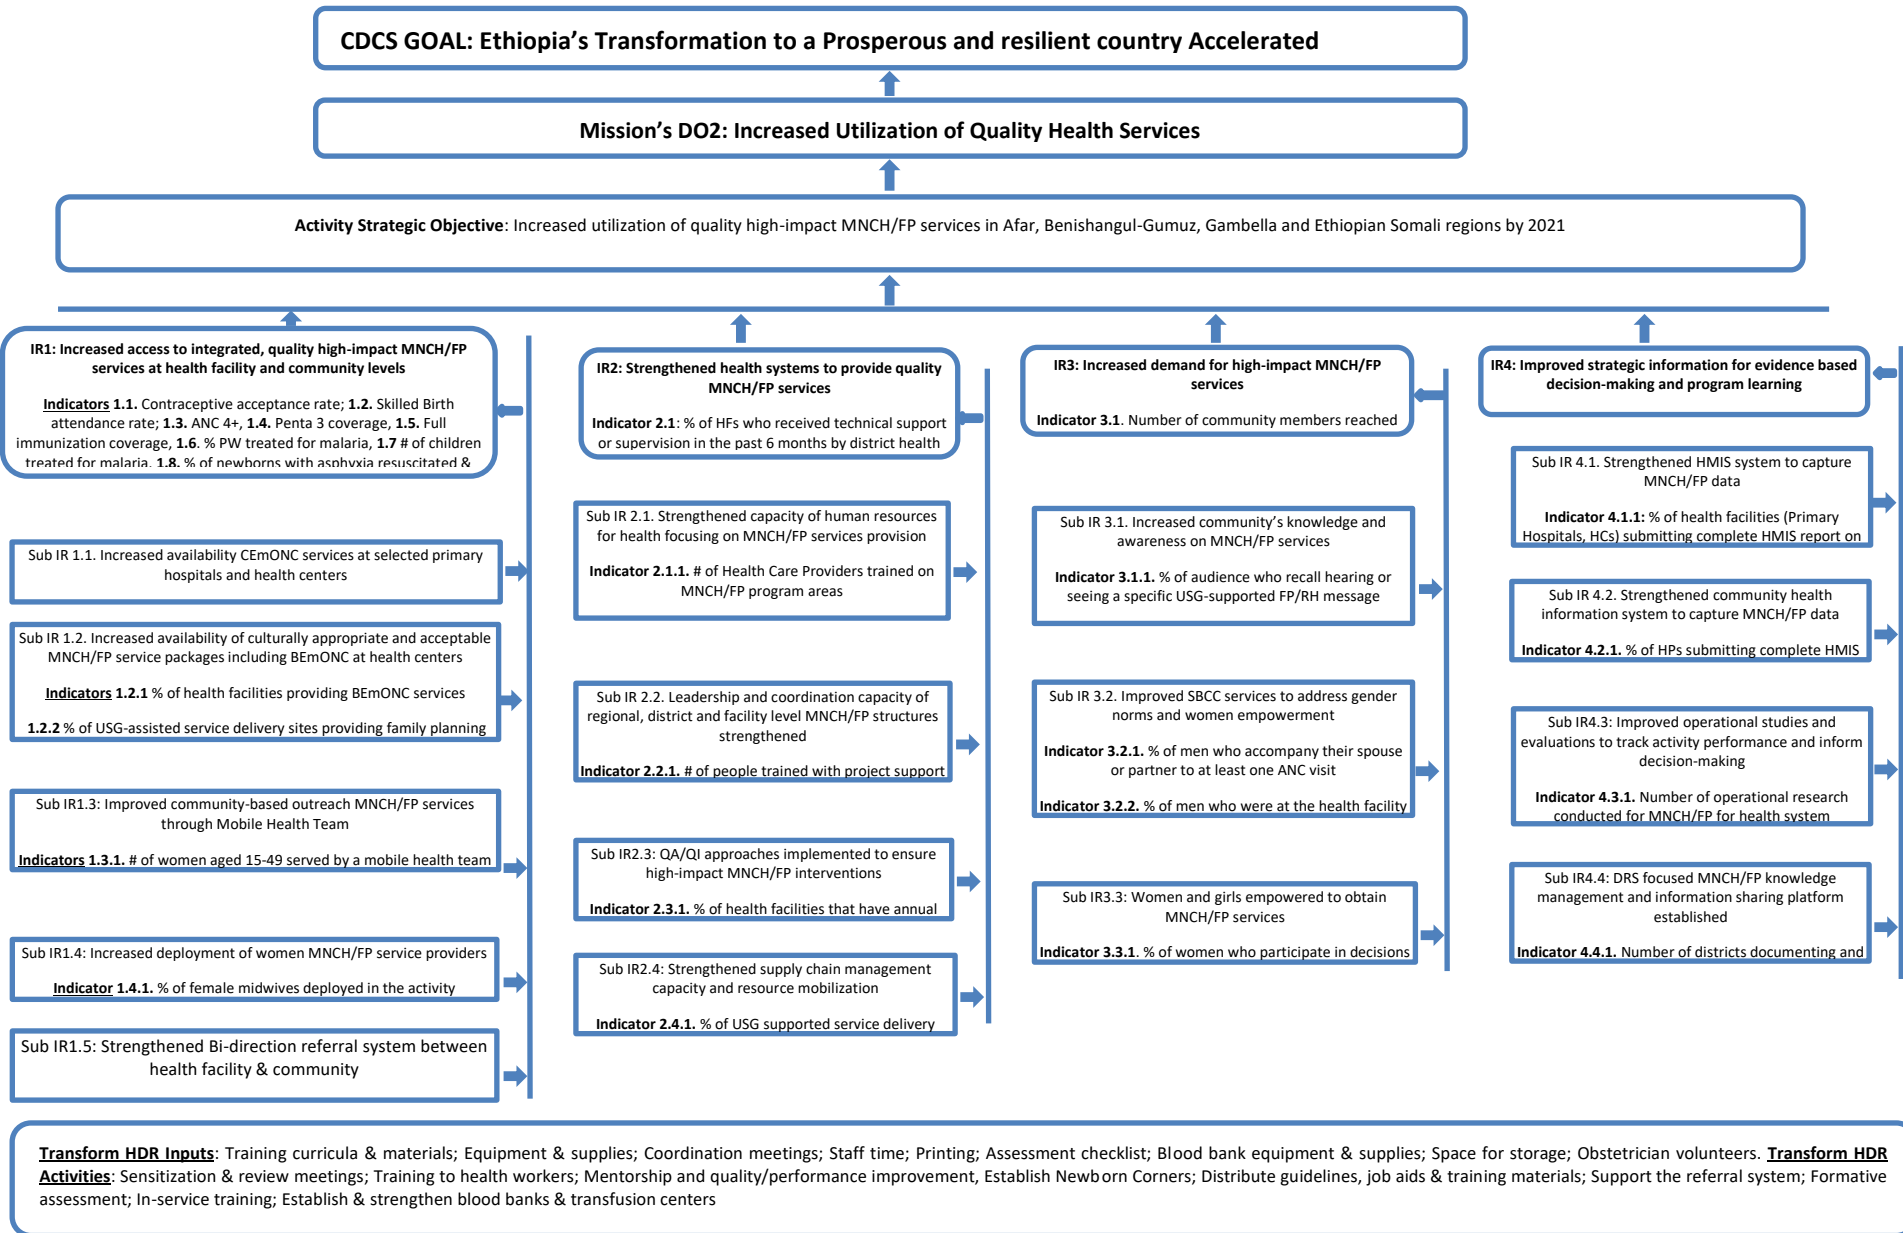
CDCS GOAL: Ethiopia's Transformation to a Prosperous and resilient country Accelerated

Mission's DO2: Increased Utilization of Quality Health Services

Activity Strategic Objective: Increased utilization of quality high-impact MNCH/FP services in Afar, Benishangul-Gumuz, Gambella and Ethiopian Somali regions by 2021

IR1: Increased access to integrated, quality high-impact MNCH/FP services at health facility and community levels

Indicators 1.1. Contraceptive acceptance rate; 1.2. Skilled Birth attendance rate; 1.3. ANC 4+, 1.4. Penta 3 coverage, 1.5. Full immunization coverage, 1.6. % PW treated for malaria, 1.7 # of children treated for malaria, 1.8. % of newborns with asphyxia resuscitated & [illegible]

Sub IR 1.1. Increased availability CEmONC services at selected primary hospitals and health centers

Sub IR 1.2. Increased availability of culturally appropriate and acceptable MNCH/FP service packages including BEmONC at health centers

Indicators 1.2.1 % of health facilities providing BEmONC services

1.2.2 % of USG-assisted service delivery sites providing family planning

Sub IR1.3: Improved community-based outreach MNCH/FP services through Mobile Health Team

Indicators 1.3.1. # of women aged 15-49 served by a mobile health team

Sub IR1.4: Increased deployment of women MNCH/FP service providers

Indicator 1.4.1. % of female midwives deployed in the activity

Sub IR1.5: Strengthened Bi-direction referral system between health facility & community

IR2: Strengthened health systems to provide quality MNCH/FP services

Indicator 2.1: % of HFs who received technical support or supervision in the past 6 months by district health

Sub IR 2.1. Strengthened capacity of human resources for health focusing on MNCH/FP services provision

Indicator 2.1.1. # of Health Care Providers trained on MNCH/FP program areas

Sub IR 2.2. Leadership and coordination capacity of regional, district and facility level MNCH/FP structures strengthened

Indicator 2.2.1. # of people trained with project support

Sub IR2.3: QA/QI approaches implemented to ensure high-impact MNCH/FP interventions

Indicator 2.3.1. % of health facilities that have annual

Sub IR2.4: Strengthened supply chain management capacity and resource mobilization

Indicator 2.4.1. % of USG supported service delivery

IR3: Increased demand for high-impact MNCH/FP services

Indicator 3.1. Number of community members reached

Sub IR 3.1. Increased community's knowledge and awareness on MNCH/FP services

Indicator 3.1.1. % of audience who recall hearing or seeing a specific USG-supported FP/RH message

Sub IR 3.2. Improved SBCC services to address gender norms and women empowerment

Indicator 3.2.1. % of men who accompany their spouse or partner to at least one ANC visit

Indicator 3.2.2. % of men who were at the health facility

Sub IR3.3: Women and girls empowered to obtain MNCH/FP services

Indicator 3.3.1. % of women who participate in decisions

IR4: Improved strategic information for evidence based decision-making and program learning

Sub IR 4.1. Strengthened HMIS system to capture MNCH/FP data

Indicator 4.1.1: % of health facilities (Primary Hospitals, HCs) submitting complete HMIS report on

Sub IR 4.2. Strengthened community health information system to capture MNCH/FP data

Indicator 4.2.1. % of HPs submitting complete HMIS

Sub IR4.3: Improved operational studies and evaluations to track activity performance and inform decision-making

Indicator 4.3.1. Number of operational research conducted for MNCH/FP for health system

Sub IR4.4: DRS focused MNCH/FP knowledge management and information sharing platform established

Indicator 4.4.1. Number of districts documenting and

Transform HDR Inputs: Training curricula & materials; Equipment & supplies; Coordination meetings; Staff time; Printing; Assessment checklist; Blood bank equipment & supplies; Space for storage; Obstetrician volunteers. Transform HDR Activities: Sensitization & review meetings; Training to health workers; Mentorship and quality/performance improvement, Establish Newborn Corners; Distribute guidelines, job aids & training materials; Support the referral system; Formative assessment; In-service training; Establish & strengthen blood banks & transfusion centers